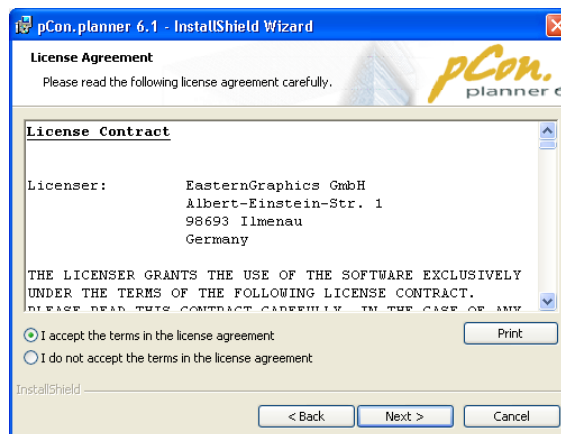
pCon.planner 6.1 - InstallShield Wizard

License Agreement

Please read the following license agreement carefully.

pCon. planner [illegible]

License Contract

Licenser: EasternGraphics GmbH
Albert-Einstein-Str. 1
98693 Ilmenau
Germany

THE LICENSER GRANTS THE USE OF THE SOFTWARE EXCLUSIVELY UNDER THE TERMS OF THE FOLLOWING LICENSE CONTRACT. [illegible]

I accept the terms in the license agreement

I do not accept the terms in the license agreement

Print

InstallShield

< Back

Next >

Cancel